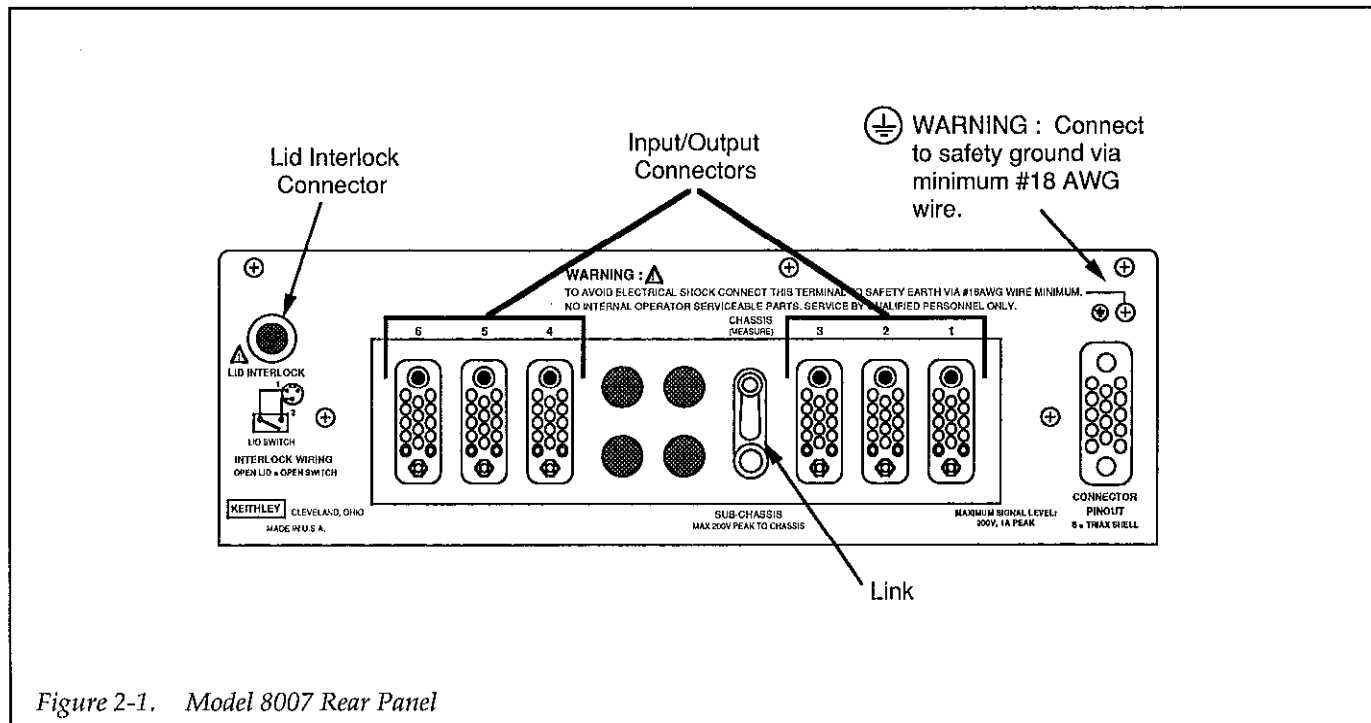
Lid Interlock Connector

Input/Output Connectors

WARNING : Connect to safety ground via minimum #18 AWG wire.

WARNING :
TO AVOID ELECTRICAL SHOCK CONNECT THIS TERMINAL TO SAFETY EARTH VIA #18AWG WIRE MINIMUM.
NO INTERNAL OPERATOR SERVICEABLE PARTS. SERVICE BY QUALIFIED PERSONNEL ONLY.

CHASSIS (MEASURE)

6 5 4 3 2 1

LID INTERLOCK

1 2

LID SWITCH

INTERLOCK WIRING
OPEN LID = OPEN SWITCH

KEITHLEY CLEVELAND, OHIO
MADE IN U.S.A.

SUB-CHASSIS
MAX 200V PEAK TO CHASSIS

MAXIMUM SIGNAL LEVEL: 200V, 1A PEAK

CONNECTOR PINOUT
S = TRIAX SHELL

Link

Figure 2-1. Model 8007 Rear Panel